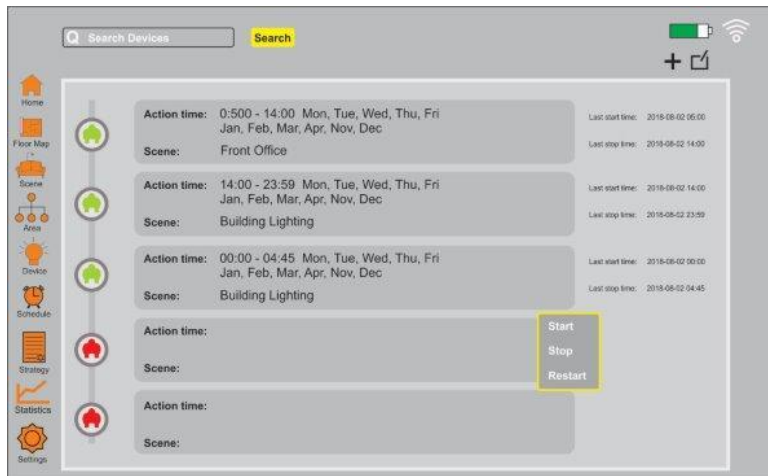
Search Devices

Search

+

Home

Floor Map

Scene

Area

Device

Schedule

Strategy

Statistics

Settings

Action time: 0:500 - 14:00 Mon, Tue, Wed, Thu, Fri
Jan, Feb, Mar, Apr, Nov, Dec

Scene: Front Office

Last start time: 2018-08-02 05:00

Last stop time: 2018-08-02 14:00

Action time: 14:00 - 23:59 Mon, Tue, Wed, Thu, Fri
Jan, Feb, Mar, Apr, Nov, Dec

Scene: Building Lighting

Last start time: 2018-08-02 14:00

Last stop time: 2018-08-02 23:59

Action time: 00:00 - 04:45 Mon, Tue, Wed, Thu, Fri
Jan, Feb, Mar, Apr, Nov, Dec

Scene: Building Lighting

Last start time: 2018-08-02 00:00

Last stop time: 2018-08-02 04:45

Action time:

Scene:

Start

Stop

Restart

Action time:

Scene: